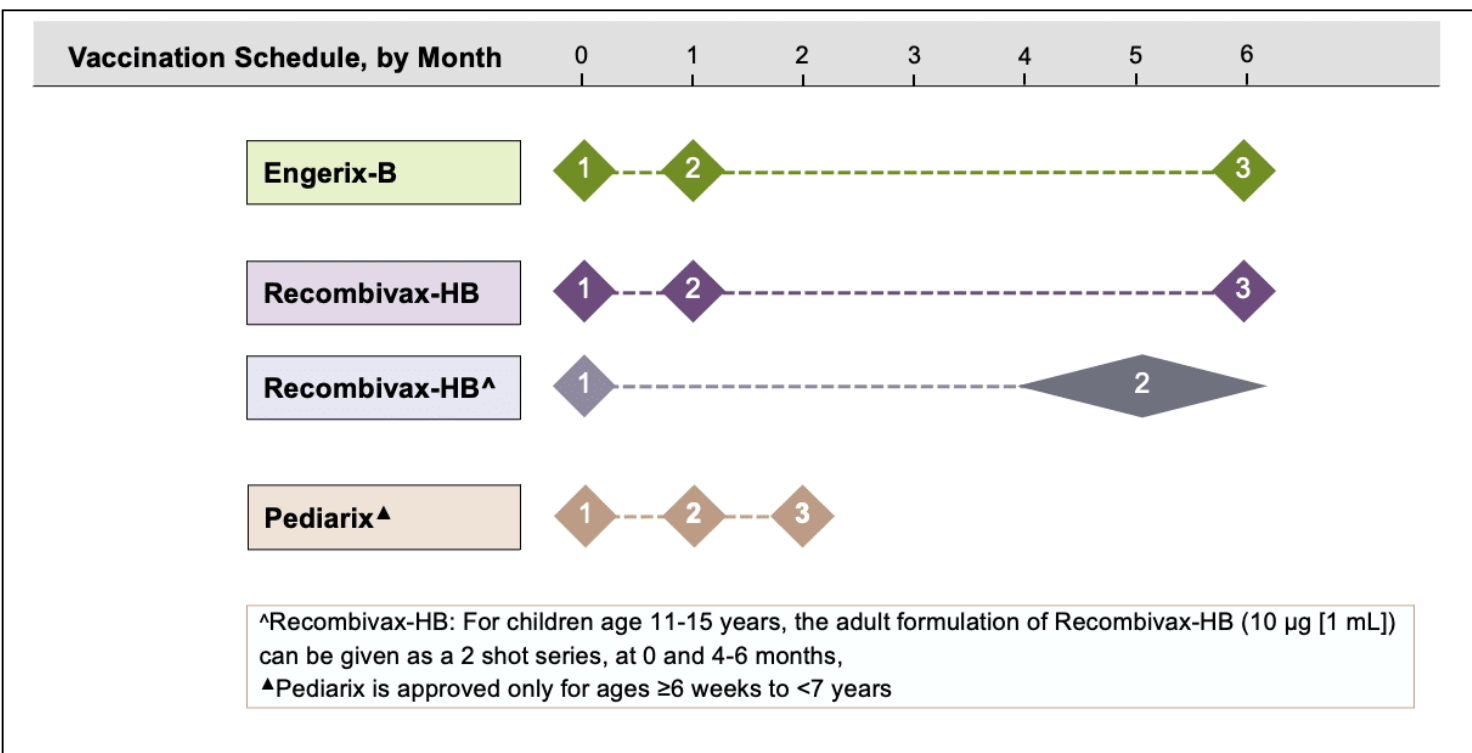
Vaccination Schedule, by Month 0 1 2 3 4 5 6

Engerix-B 1 2 3

Recombivax-HB 1 2 3

Recombivax-HB^ 1 2

Pediarix▲ 1 2 3

^Recombivax-HB: For children age 11-15 years, the adult formulation of Recombivax-HB (10 μg [1 mL]) can be given as a 2 shot series, at 0 and 4-6 months,
▲Pediarix is approved only for ages ≥6 weeks to <7 years